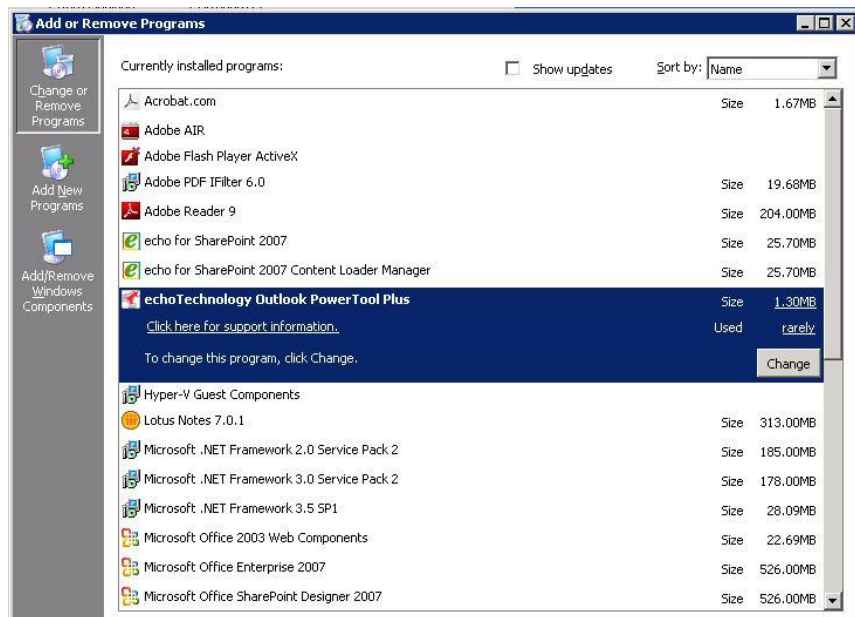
Add or Remove Programs

Change or Remove Programs

Add New Programs

Add/Remove Windows Components

Currently installed programs:

Show updates

Sort by: Name

| | | |
|---|---|---|
| Acrobat.com | Size | 1.67MB |
| Adobe AIR | | |
| Adobe Flash Player ActiveX | | |
| Adobe PDF IFilter 6.0 | Size | 19.68MB |
| Adobe Reader 9 | Size | 204.00MB |
| echo for SharePoint 2007 | Size | 25.70MB |
| echo for SharePoint 2007 Content Loader Manager | Size | 25.70MB |
| echoTechnology Outlook PowerTool Plus | Size | 1.30MB |
| Click here for support information. | Used | rarely |
| To change this program, click Change. | | Change |
| Hyper-V Guest Components | | |
| Lotus Notes 7.0.1 | Size | 313.00MB |
| Microsoft .NET Framework 2.0 Service Pack 2 | Size | 185.00MB |
| Microsoft .NET Framework 3.0 Service Pack 2 | Size | 178.00MB |
| Microsoft .NET Framework 3.5 SP1 | Size | 28.09MB |
| Microsoft Office 2003 Web Components | Size | 22.69MB |
| Microsoft Office Enterprise 2007 | Size | 526.00MB |
| Microsoft Office SharePoint Designer 2007 | Size | 526.00MB |